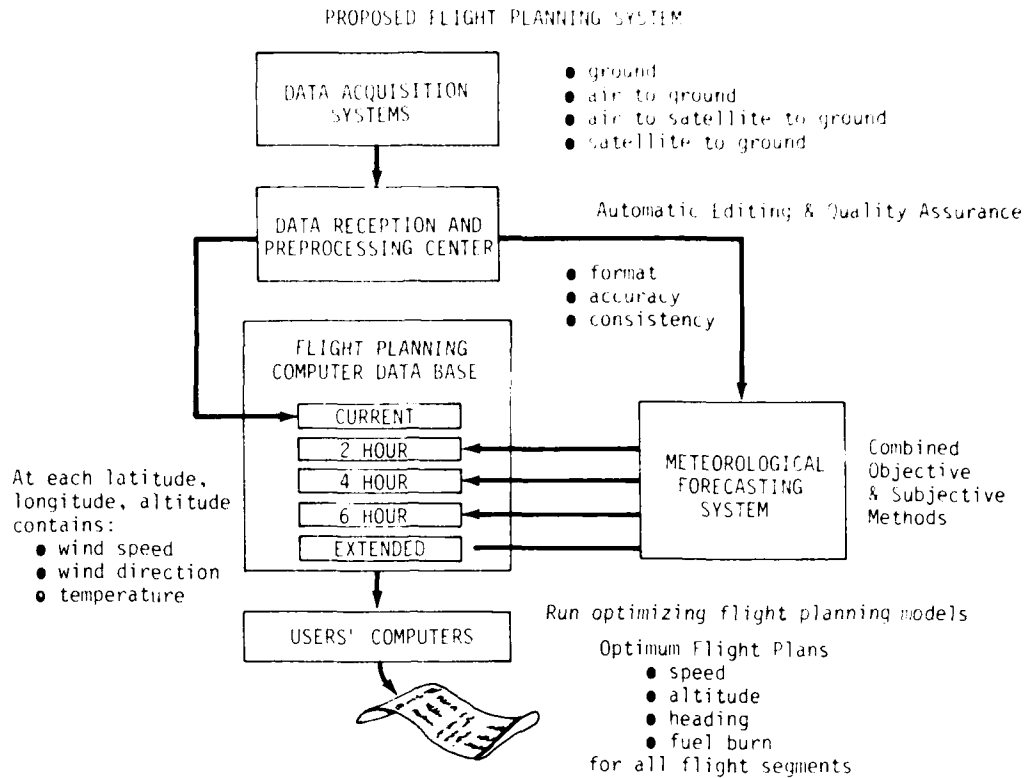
PROPOSED FLIGHT PLANNING SYSTEM

DATA ACQUISITION SYSTEMS

● ground
● air to ground
● air to satellite to ground
● satellite to ground

DATA RECEPTION AND PREPROCESSING CENTER

Automatic Editing & Quality Assurance

● format
● accuracy
● consistency

FLIGHT PLANNING COMPUTER DATA BASE

CURRENT

2 HOUR

4 HOUR

6 HOUR

EXTENDED

METEOROLOGICAL FORECASTING SYSTEM

Combined Objective & Subjective Methods

At each latitude, longitude, altitude contains:
● wind speed
● wind direction
● temperature

USERS' COMPUTERS

Run optimizing flight planning models

Optimum Flight Plans
● speed
● altitude
● heading
● fuel burn
for all flight segments